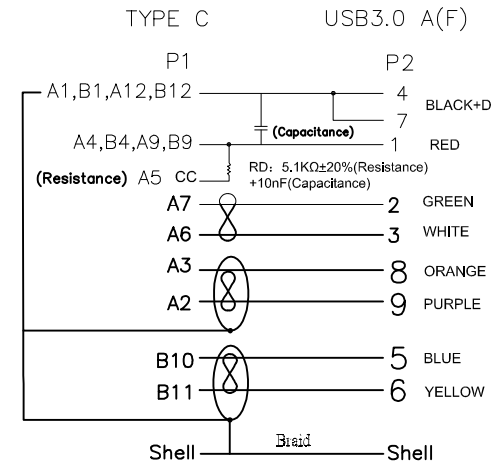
TYPE C USB3.0 A(F)

P1 P2

A1,B1,A12,B12 4 BLACK+D

7

(Capacitance)

A4,B4,A9,B9 1 RED

RD: 5.1KΩ±20%(Resistance)
+10nF(Capacitance)

(Resistance) A5 CC

A7 2 GREEN

A6 3 WHITE

A3 8 ORANGE

A2 9 PURPLE

B10 5 BLUE

B11 6 YELLOW

Braid

Shell Shell